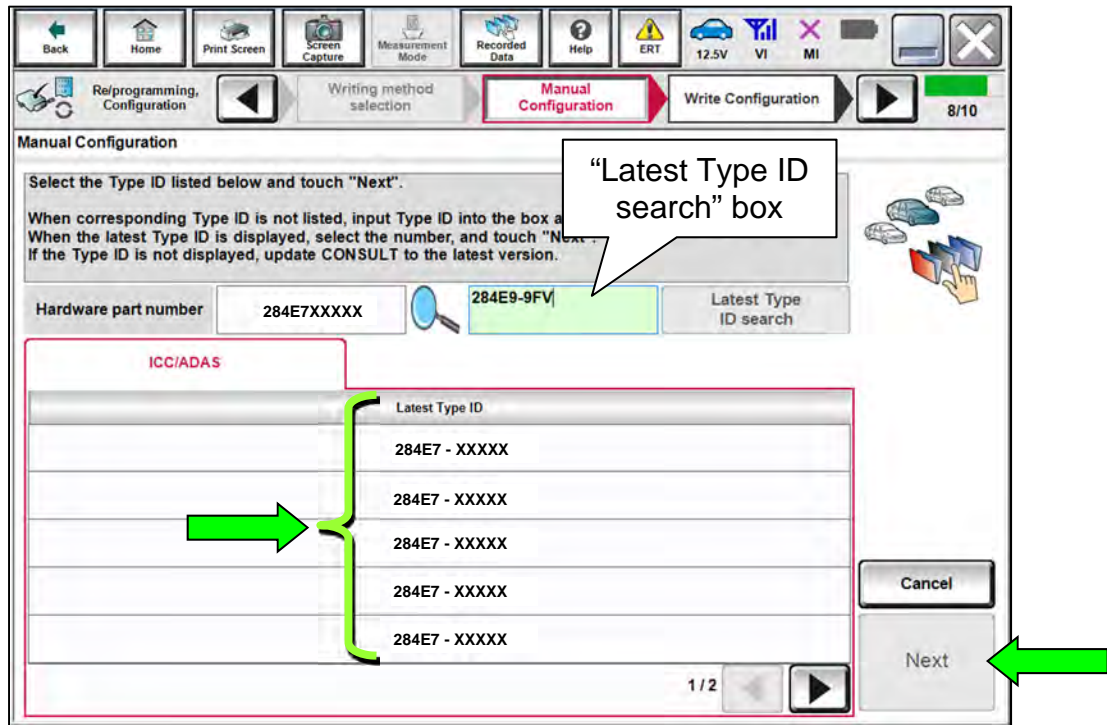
Back Home Print Screen Screen Capture Measurement Mode Recorded Data Help ERT 12.5V VI MI

Re/programming, Configuration

Writing method selection

Manual Configuration

Write Configuration

8/10

Manual Configuration

Select the Type ID listed below and touch "Next".

When corresponding Type ID is not listed, input Type ID into the box a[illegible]
When the latest Type ID is displayed, select the number, and touch "Nex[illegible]
If the Type ID is not displayed, update CONSULT to the latest version.

"Latest Type ID search" box

Hardware part number 284E7XXXXX

284E9-9FV

Latest Type ID search

ICC/ADAS

| | Latest Type ID |
|---|---|
| | 284E7 - XXXXX |
| | 284E7 - XXXXX |
| | 284E7 - XXXXX |
| | 284E7 - XXXXX |
| | 284E7 - XXXXX |

1/2

Cancel

Next